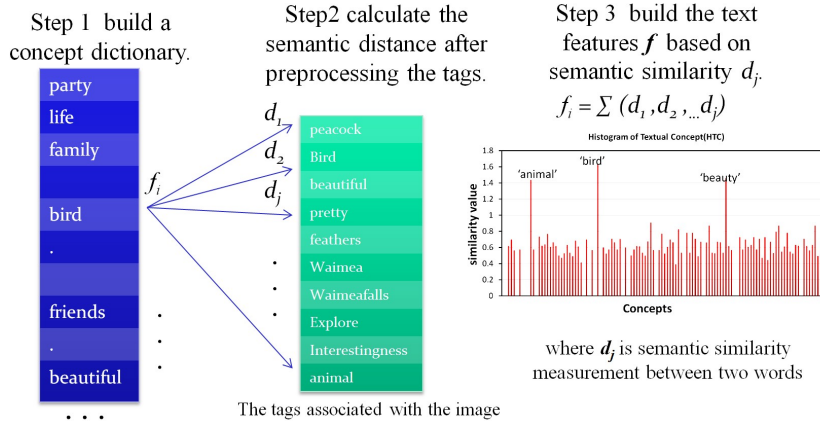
Step 1 build a concept dictionary.

party
life
family

bird
.

friends
.
beautiful
. . .

. . .

$f_i$

Step2 calculate the semantic distance after preprocessing the tags.

$d_1$
$d_2$
$d_j$

peacock
Bird
beautiful
pretty
feathers
Waimea
Waimeafalls
Explore
Interestingness
animal

. . .

The tags associated with the image

Step 3 build the text features $f$ based on semantic similarity $d_j$.

$f_i = \sum (d_1, d_2, ... d_j)$

Histogram of Textual Concept(HTC)

1.8
1.6
1.4
1.2
1
0.8
0.6
0.4
0.2
0

similarity value

'animal'
'bird'
'beauty'

Concepts

where $d_j$ is semantic similarity measurement between two words